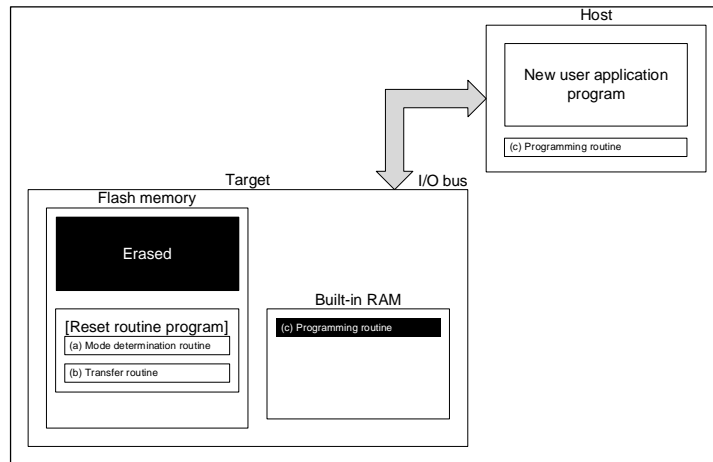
Host

New user application program

(c) Programming routine

Target

I/O bus

Flash memory

Erased

[Reset routine program]

(a) Mode determination routine

(b) Transfer routine

Built-in RAM

(c) Programming routine